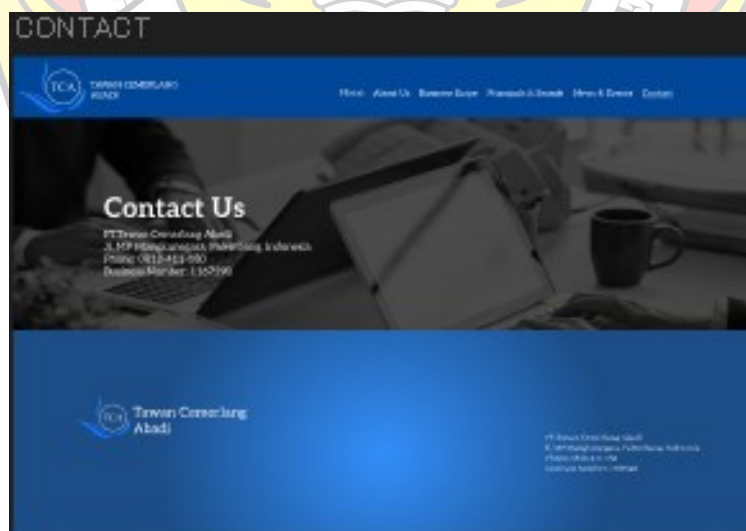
CONTACT

TCA TAWAN CEMERLANG ABADI

Home About Us Business Scope Principals & Brands News & Events Contact

Contact Us

PT Tawan Cemerlang Abadi
Jl. MP Mangkunegara, Palembang, Indonesia
Phone: 0812-411-980
Business Number: 1167990

TCA Tawan Cemerlang Abadi

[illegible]